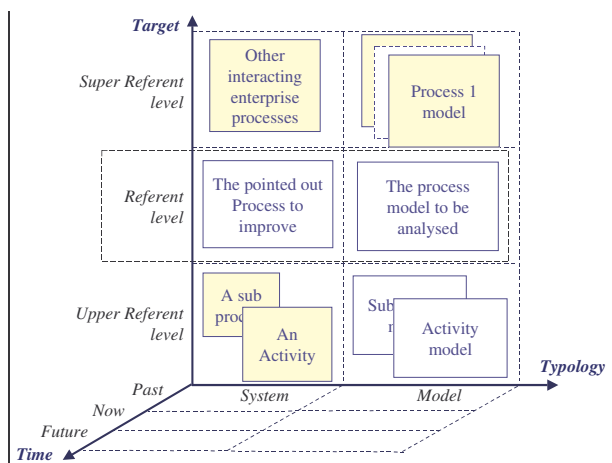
Target

Super Referent level

Other interacting enterprise processes

Process 1 model

Referent level

The pointed out Process to improve

The process model to be analysed

Upper Referent level

A sub proc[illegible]

An Activity

Sub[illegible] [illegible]

Activity model

Typology

Past

Now

Future

Time

System

Model